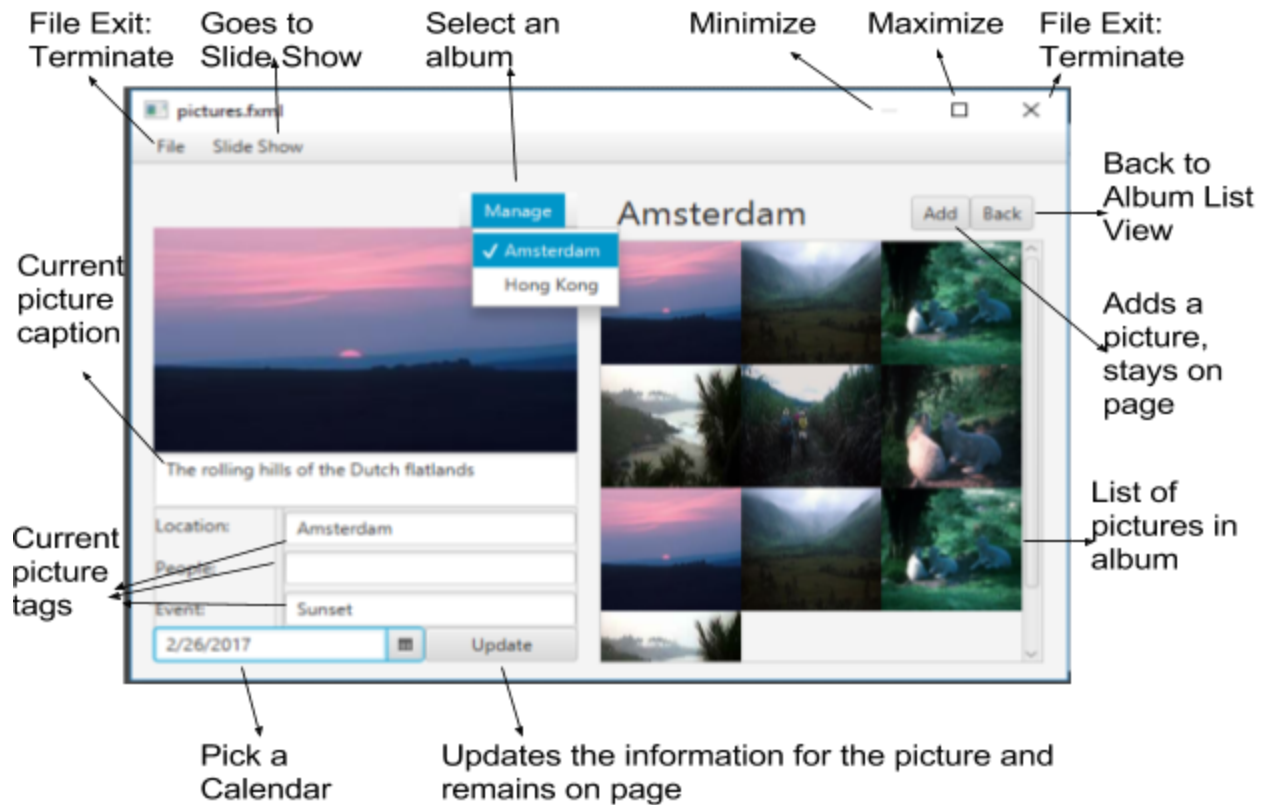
File Exit: Terminate

Goes to Slide Show

Select an album

Minimize

Maximize

File Exit: Terminate

pictures.fxml

File Slide Show

Manage

✓ Amsterdam

Hong Kong

Amsterdam

Add Back

Back to Album List View

Current picture caption

Adds a picture, stays on page

The rolling hills of the Dutch flatlands

Location: Amsterdam

People:

Event: Sunset

Current picture tags

List of pictures in album

2/26/2017

Update

Pick a Calendar

Updates the information for the picture and remains on page